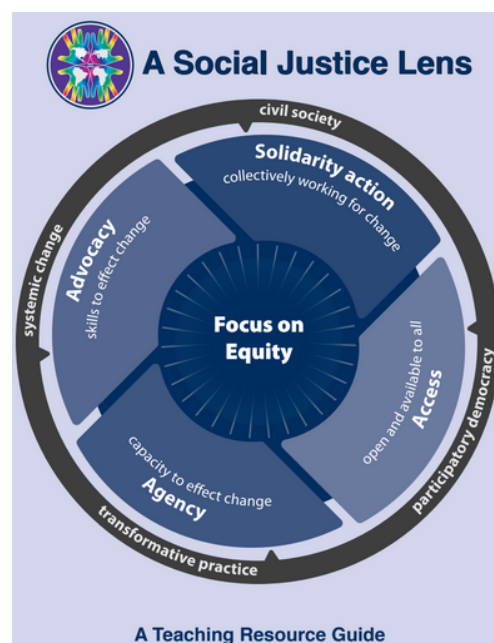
A Social Justice Lens

civil society

Solidarity action
collectively working for change

Advocacy
skills to effect change

systemic change

Focus on Equity

Access
open and available to all

participatory democracy

capacity to effect change
Agency

transformative practice

A Teaching Resource Guide